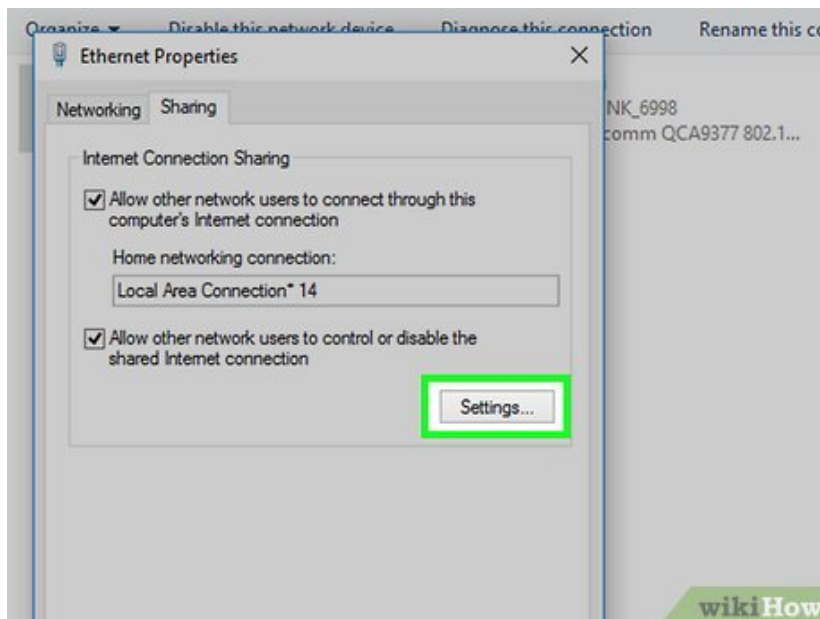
Organize ▾ Disable this network device Diagnose this connection Rename this c

Ethernet Properties ×

Networking Sharing

NK_6998
comm QCA9377 802.1...

Internet Connection Sharing

Allow other network users to connect through this computer's Internet connection

Home networking connection:

Local Area Connection* 14

Allow other network users to control or disable the shared Internet connection

Settings...

wikiHow